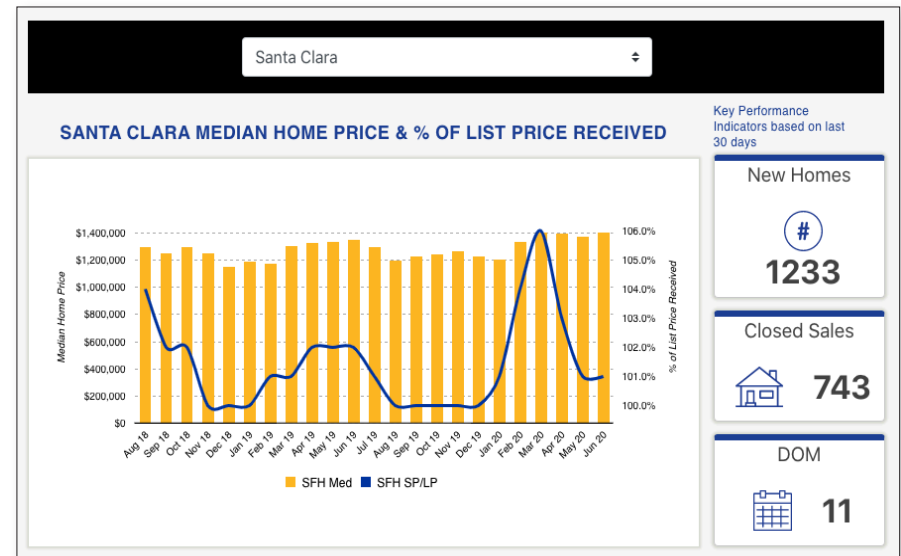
Santa Clara

SANTA CLARA MEDIAN HOME PRICE & % OF LIST PRICE RECEIVED

Key Performance Indicators based on last 30 days

Median Home Price

$1,400,000
$1,200,000
$1,000,000
$800,000
$600,000
$400,000
$200,000
$0

% of List Price Received

106.0%
105.0%
104.0%
103.0%
102.0%
101.0%
100.0%

Aug 18, Sep 18, Oct 18, Nov 18, Dec 18, Jan 19, Feb 19, Mar 19, Apr 19, May 19, Jun 19, Jul 19, Aug 19, Sep 19, Oct 19, Nov 19, Dec 19, Jan 20, Feb 20, Mar 20, Apr 20, May 20, Jun 20

SFH Med
SFH SP/LP

New Homes

#

1233

Closed Sales

743

DOM

11